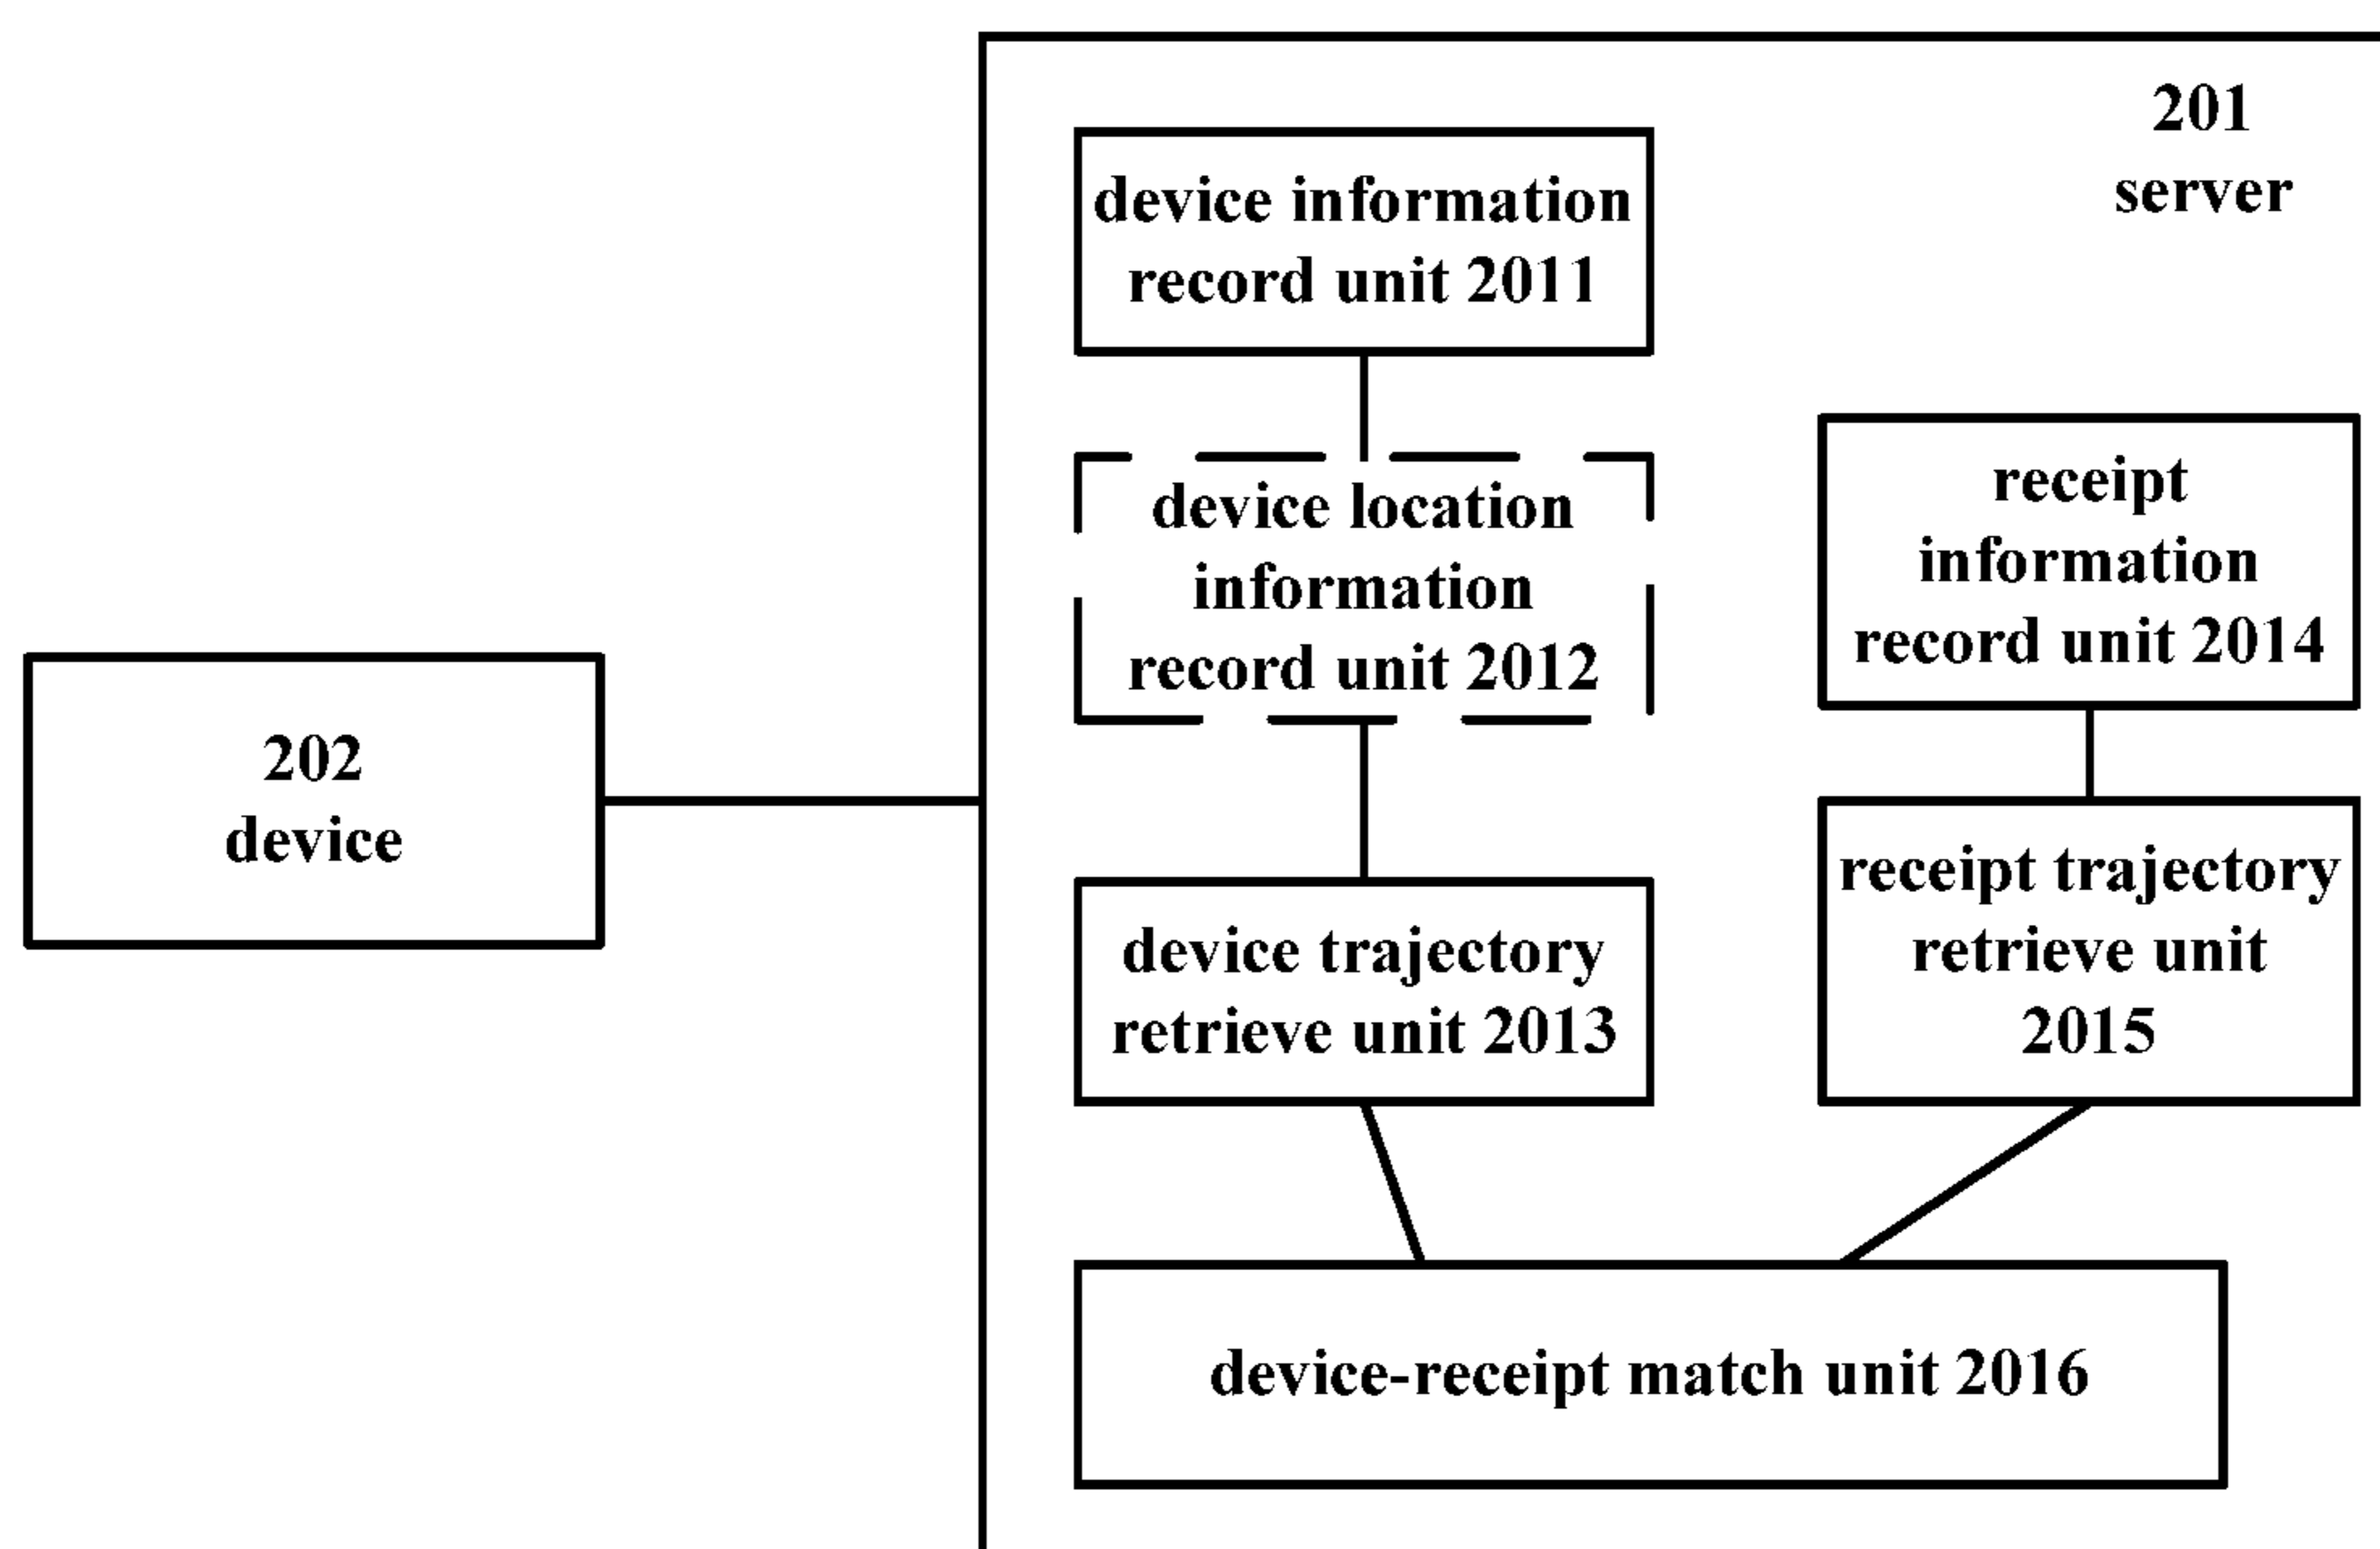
201
server

device information record unit 2011

device location information record unit 2012

device trajectory retrieve unit 2013

receipt information record unit 2014

receipt trajectory retrieve unit 2015

202
device

device-receipt match unit 2016